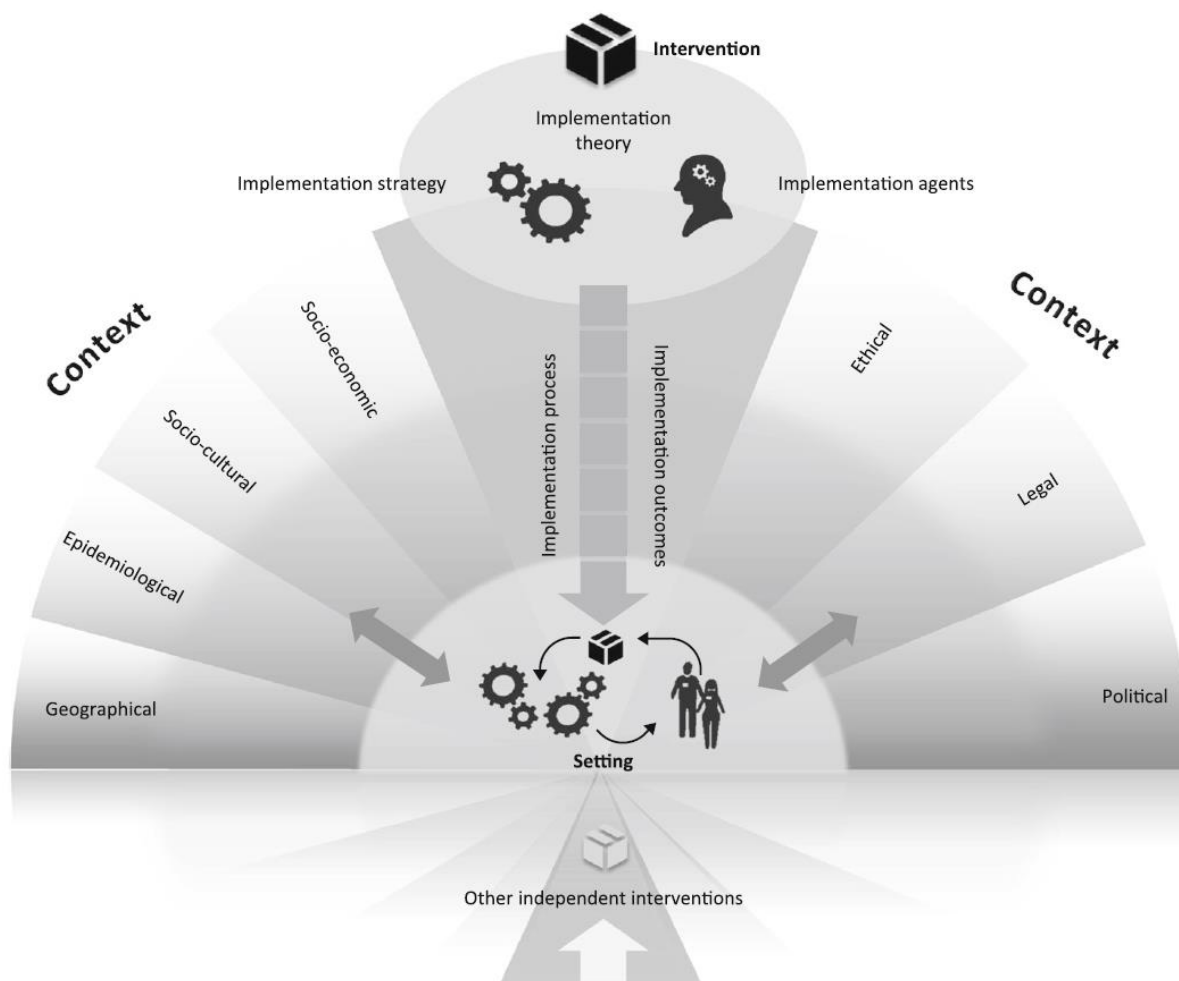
Intervention

Implementation theory

Implementation strategy

Implementation agents

Context

Socio-economic

Socio-cultural

Epidemiological

Geographical

Implementation process

Implementation outcomes

Context

Ethical

Legal

Political

Setting

Other independent interventions